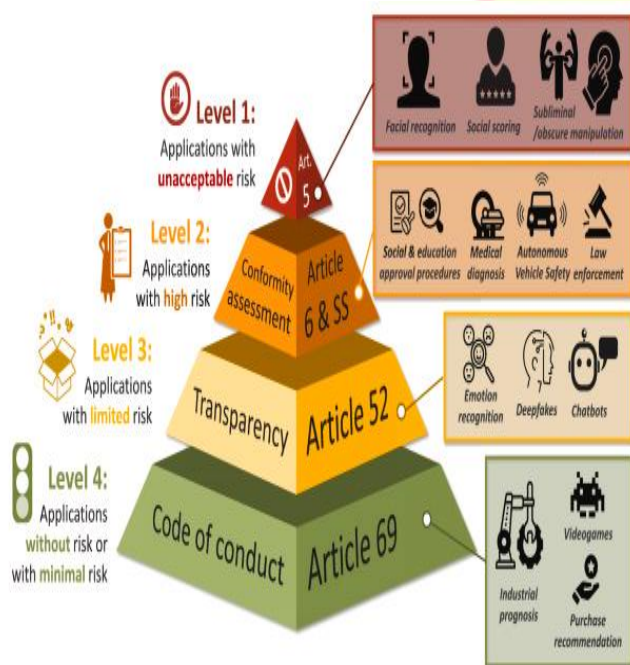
Level 1:
Applications with unacceptable risk

Art. 5

Facial recognition
Social scoring
Subliminal /obscure manipulation

Level 2:
Applications with high risk

Conformity assessment
Article 6 & SS

Social & education approval procedures
Medical diagnosis
Autonomous Vehicle Safety
Law enforcement

Level 3:
Applications with limited risk

Transparency
Article 52

Emotion recognition
Deepfakes
Chatbots

Level 4:
Applications without risk or with minimal risk

Code of conduct
Article 69

Industrial prognosis
Videogames
Purchase recommendation